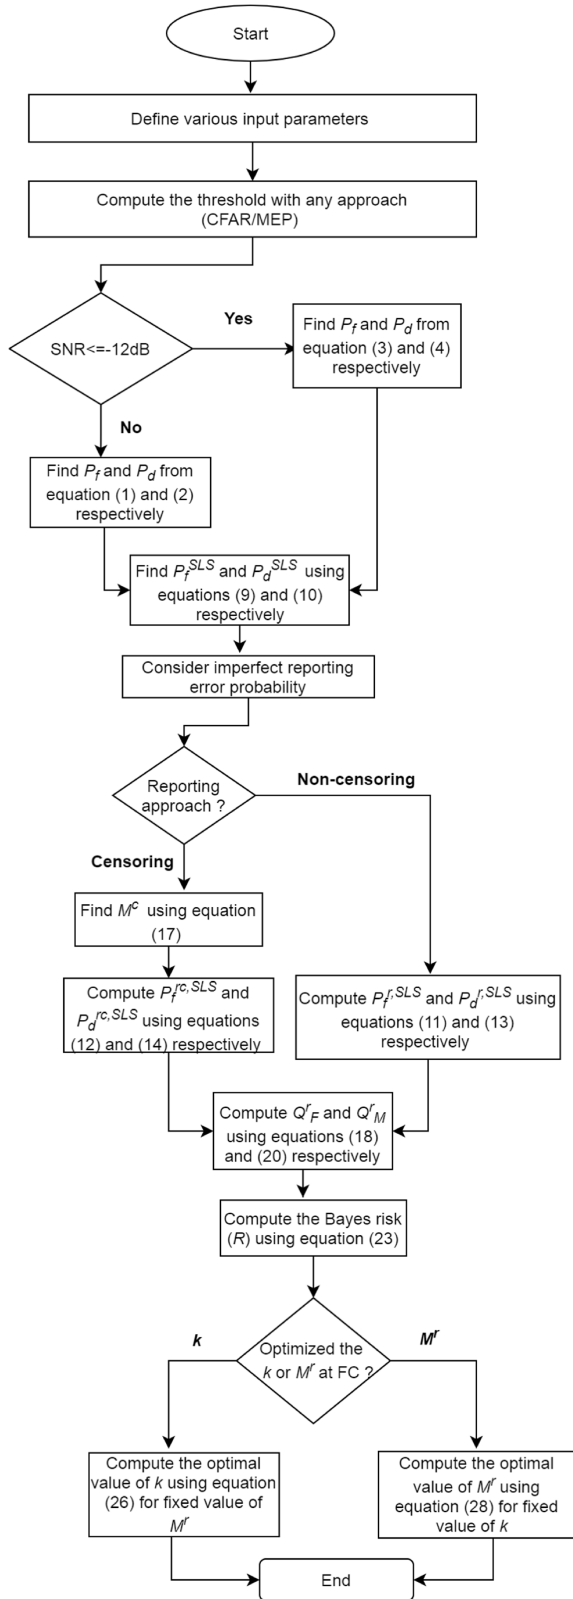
Start

Define various input parameters

Compute the threshold with any approach (CFAR/MEP)

SNR<=-12dB

Yes

Find $P_f$ and $P_d$ from equation (3) and (4) respectively

No

Find $P_f$ and $P_d$ from equation (1) and (2) respectively

Find $P_f^{SLS}$ and $P_d^{SLS}$ using equations (9) and (10) respectively

Consider imperfect reporting error probability

Reporting approach ?

Non-censoring

Censoring

Find $M^c$ using equation (17)

Compute $P_f^{rc,SLS}$ and $P_d^{rc,SLS}$ using equations (12) and (14) respectively

Compute $P_f^{r,SLS}$ and $P_d^{r,SLS}$ using equations (11) and (13) respectively

Compute $Q^r{}_F$ and $Q^r{}_M$ using equations (18) and (20) respectively

Compute the Bayes risk ($R$) using equation (23)

$k$

Optimized the $k$ or $M^r$ at FC ?

$M^r$

Compute the optimal value of $k$ using equation (26) for fixed value of $M^r$

Compute the optimal value of $M^r$ using equation (28) for fixed value of $k$

End